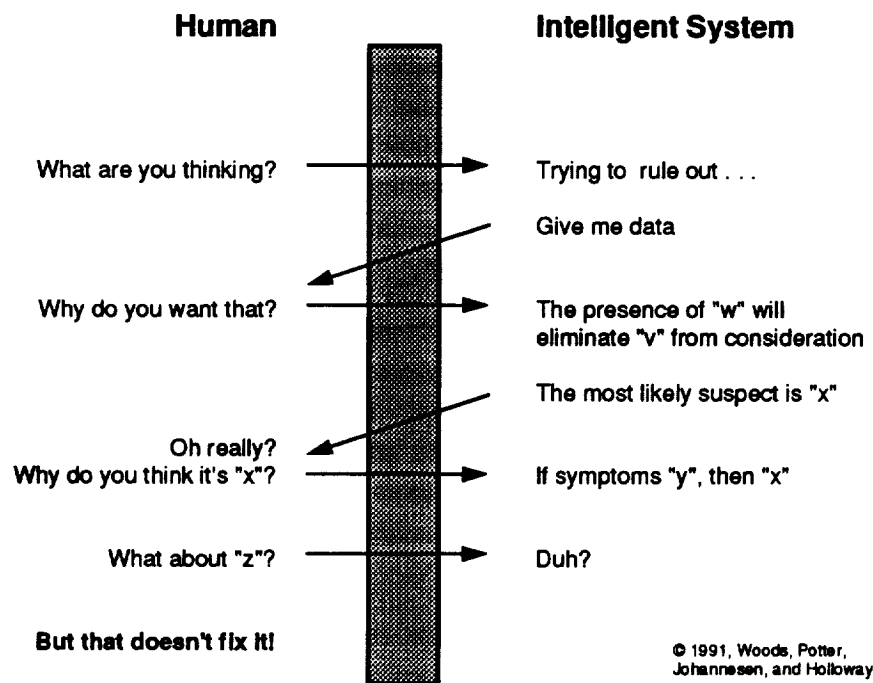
Human

Intelligent System

What are you thinking?

Trying to rule out . . .

Give me data

Why do you want that?

The presence of "w" will eliminate "v" from consideration

The most likely suspect is "x"

Oh really?
Why do you think it's "x"?

If symptoms "y", then "x"

What about "z"?

Duh?

But that doesn't fix it!

© 1991, Woods, Potter, Johannesen, and Holloway